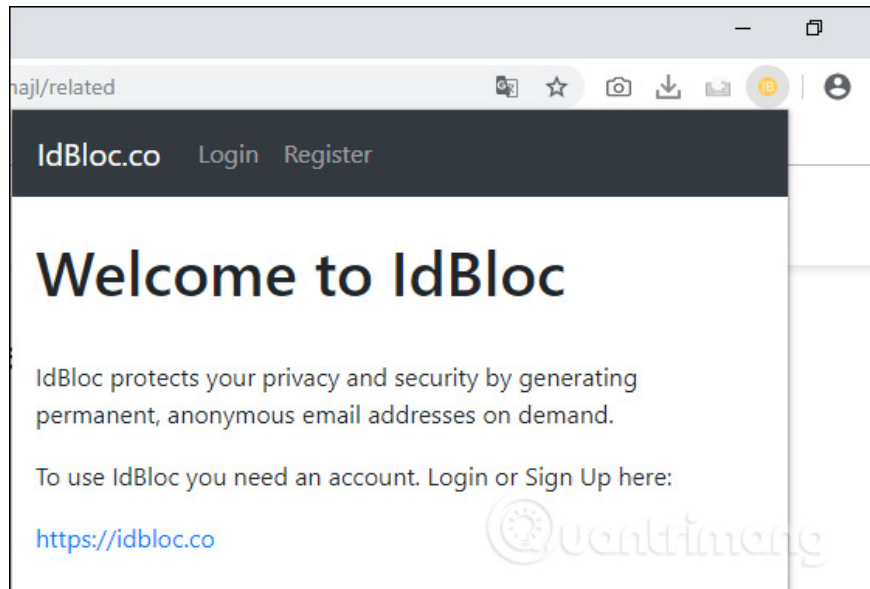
najl/related

IdBloc.co Login Register

Welcome to IdBloc

IdBloc protects your privacy and security by generating permanent, anonymous email addresses on demand.

To use IdBloc you need an account. Login or Sign Up here:

https://idbloc.co

Quantrimang